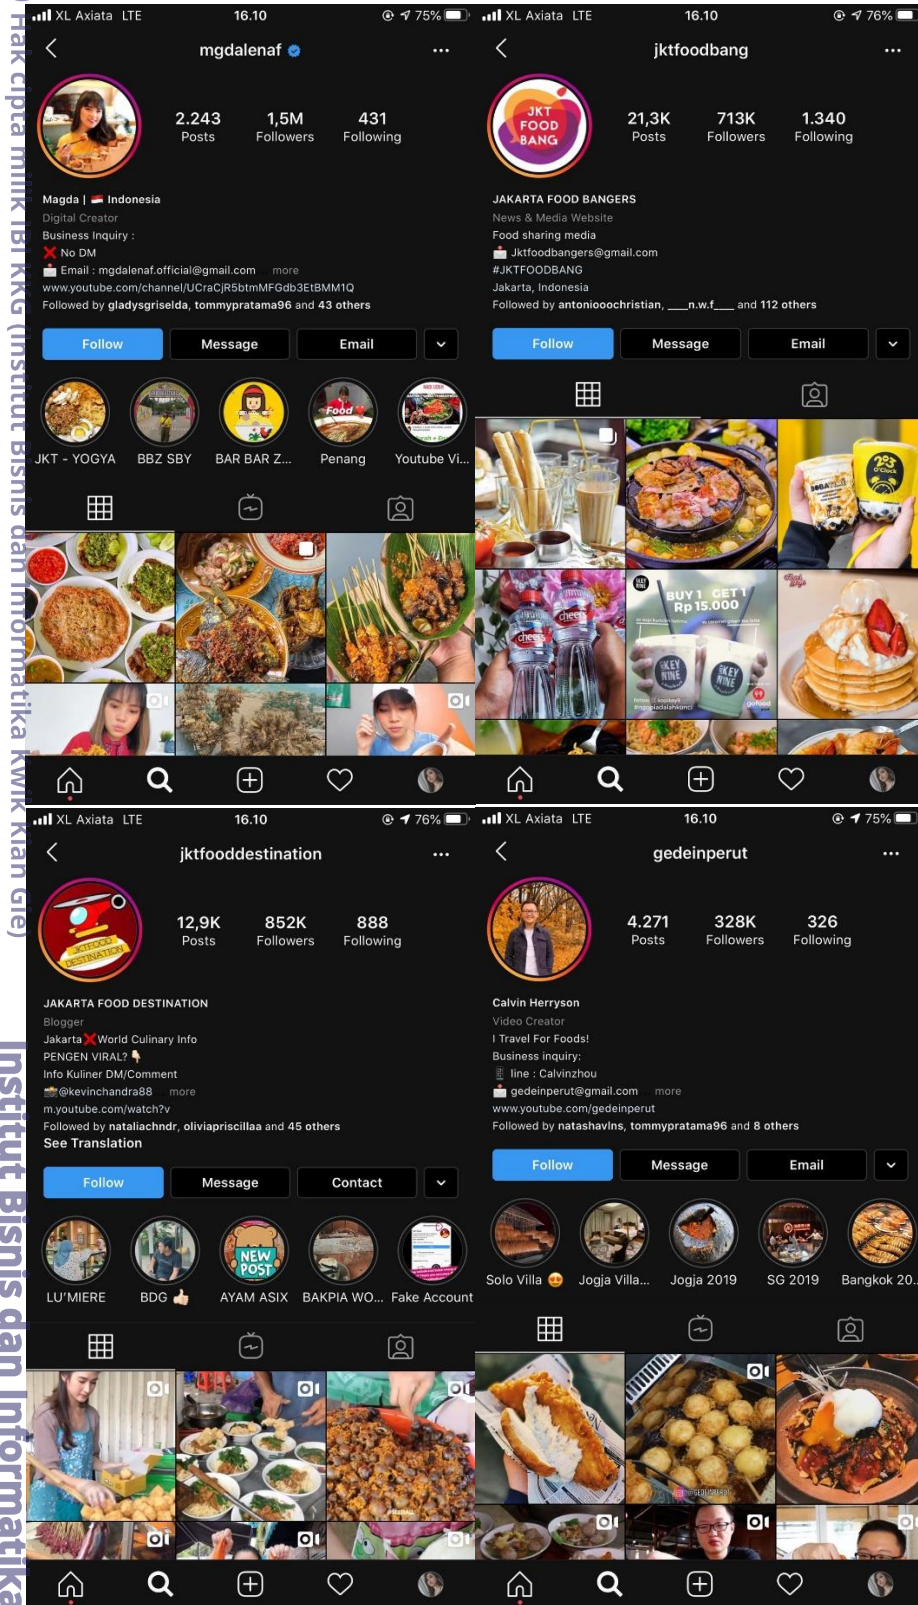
Hak cipta milik IBI KKG (Institut Bisnis dan Informatika Kwik Kian Gie)

XL Axiata LTE 16.10 75%

mgdalenaf

2.243 Posts 1,5M Followers 431 Following

Magda | Indonesia
Digital Creator
Business Inquiry :
No DM
Email : mgdalenaf.official@gmail.com more
www.youtube.com/channel/UCraCjR5btmMFGdb3EtBMM1Q
Followed by gladysgriselda, tommypratama96 and 43 others

Follow Message Email

JKT - YOGYA BBZ SBY BAR BAR Z... Penang Youtube Vi...

XL Axiata LTE 16.10 76%

jktfoodbang

JKT FOOD BANG

21,3K Posts 713K Followers 1.340 Following

JAKARTA FOOD BANGERS
News & Media Website
Food sharing media
Jktfoodbangers@gmail.com
#JKTFOODBANG
Jakarta, Indonesia
Followed by antoniooochristian, ___n.w.f___ and 112 others

Follow Message Email

BUY 1 GET 1 Rp 15.000

XL Axiata LTE 16.10 76%

jktfooddestination

12,9K Posts 852K Followers 888 Following

JAKARTA FOOD DESTINATION
Blogger
Jakarta World Culinary Info
PENGEN VIRAL?
Info Kuliner DM/Comment
@kevinchandra88 more
m.youtube.com/watch?v
Followed by nataliachndr, oliviapriscillaa and 45 others
See Translation

Follow Message Contact

LU'MIERE BDG AYAM ASIX BAKPIA WO... Fake Account

NEW POST

XL Axiata LTE 16.10 75%

gedeinperut

4.271 Posts 328K Followers 326 Following

Calvin Herryson
Video Creator
I Travel For Foods!
Business inquiry:
line : Calvinzhou
gedeinperut@gmail.com more
www.youtube.com/gedeinperut
Followed by natashavlns, tommypratama96 and 8 others

Follow Message Email

Solo Villa Jogja Villa... Jogja 2019 SG 2019 Bangkok 20...

Institut Bisnis dan Informatika